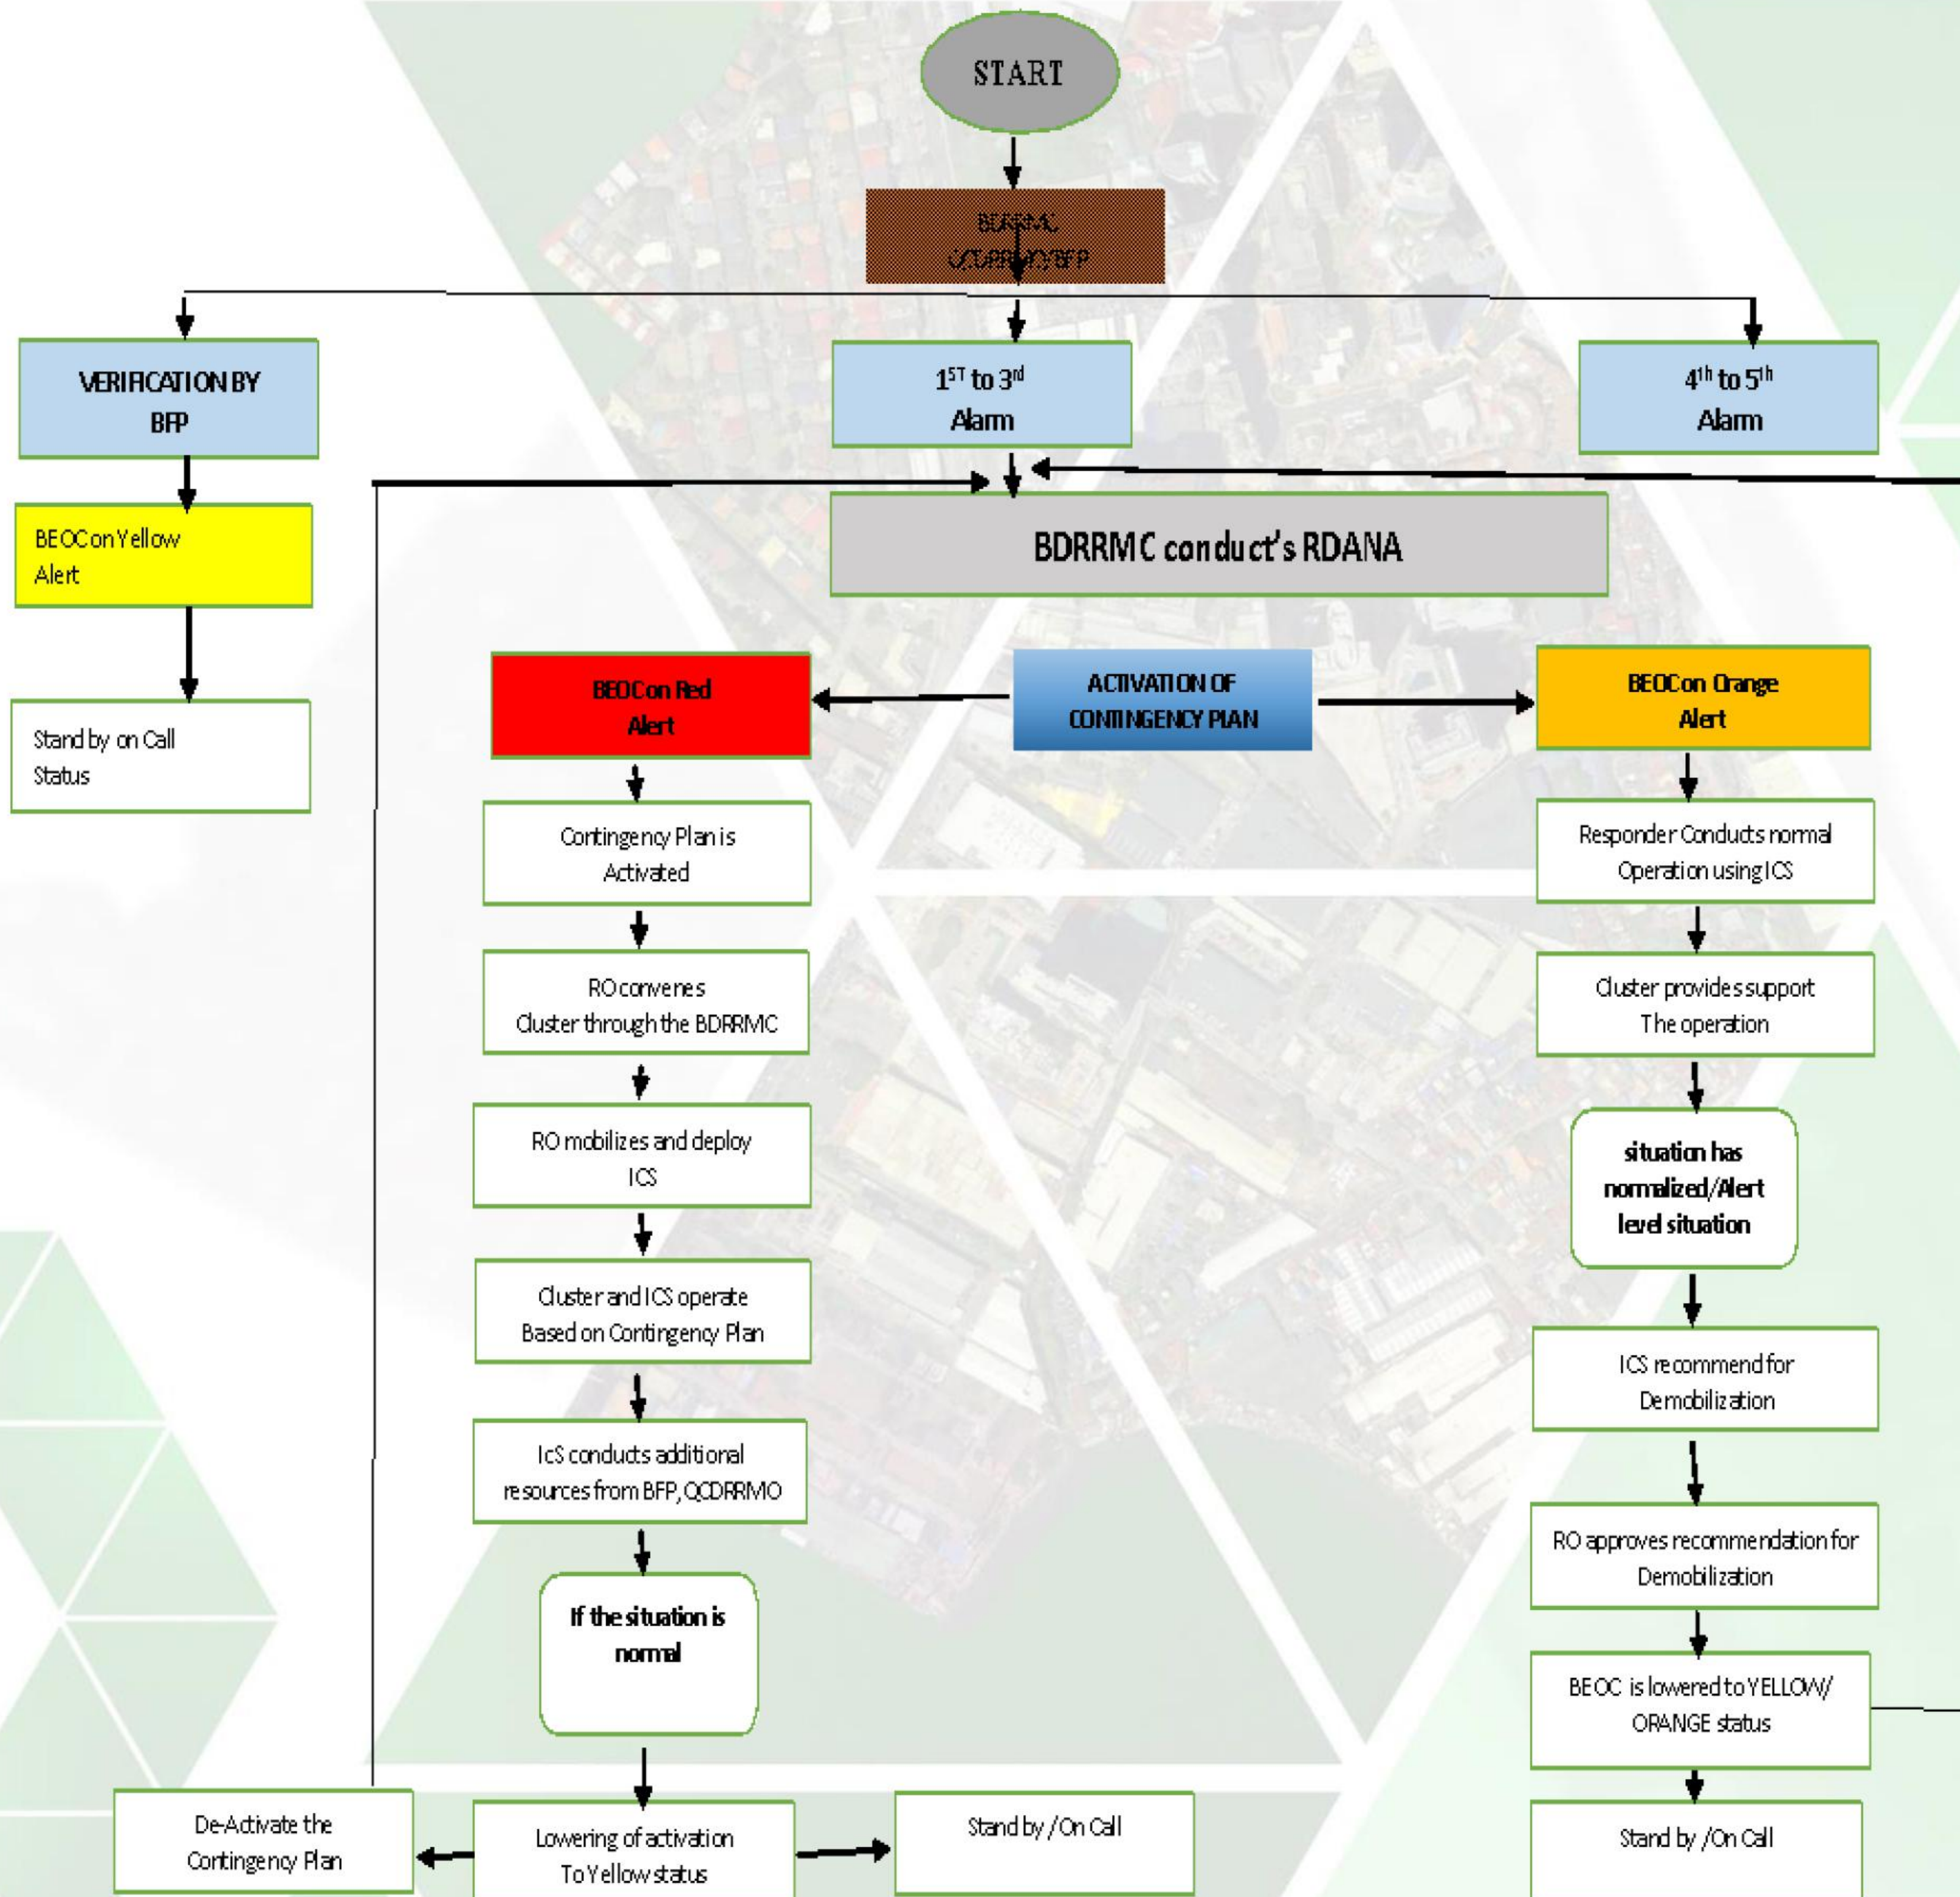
START

BDRRMC
QCDRRMO/BFP

VERIFICATION BY BFP

$1^{ST}$ to $3^{rd}$ Alarm

$4^{th}$ to $5^{th}$ Alarm

BEOC on Yellow Alert

BDRRMC conduct's RDANA

Stand by on Call Status

BEOC on Red Alert

ACTIVATION OF CONTINGENCY PLAN

BEOC on Orange Alert

Contingency Plan is Activated

RO convenes Cluster through the BDRRMC

RO mobilizes and deploy ICS

Cluster and ICS operate Based on Contingency Plan

IcS conducts additional resources from BFP, QCDRRMO

If the situation is normal

Responder Conducts normal Operation using ICS

Cluster provides support The operation

situation has normalized/Alert level situation

ICS recommend for Demobilization

RO approves recommendation for Demobilization

BEOC is lowered to YELLOW/ ORANGE status

De-Activate the Contingency Plan

Lowering of activation To Yellow status

Stand by /On Call

Stand by /On Call